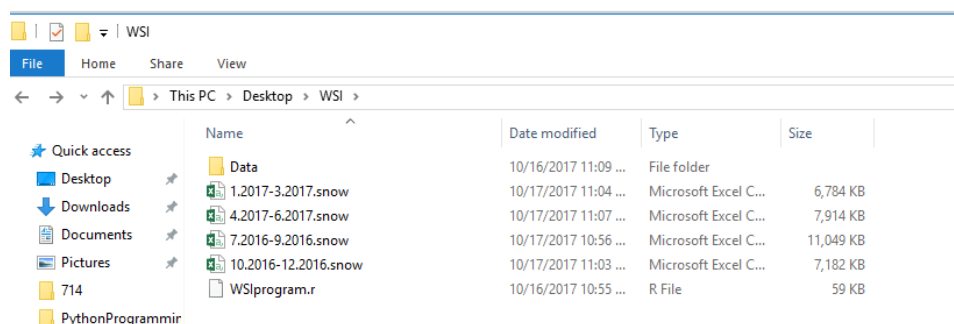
WSI

File Home Share View

This PC > Desktop > WSI >

Quick access
Desktop
Downloads
Documents
Pictures
714
PythonProgrammir

| Name | Date modified | Type | Size |
|---|---|---|---|
| Data | 10/16/2017 11:09 ... | File folder | |
| 1.2017-3.2017.snow | 10/17/2017 11:04 ... | Microsoft Excel C... | 6,784 KB |
| 4.2017-6.2017.snow | 10/17/2017 11:07 ... | Microsoft Excel C... | 7,914 KB |
| 7.2016-9.2016.snow | 10/17/2017 10:56 ... | Microsoft Excel C... | 11,049 KB |
| 10.2016-12.2016.snow | 10/17/2017 11:03 ... | Microsoft Excel C... | 7,182 KB |
| WSIprogram.r | 10/16/2017 10:55 ... | R File | 59 KB |